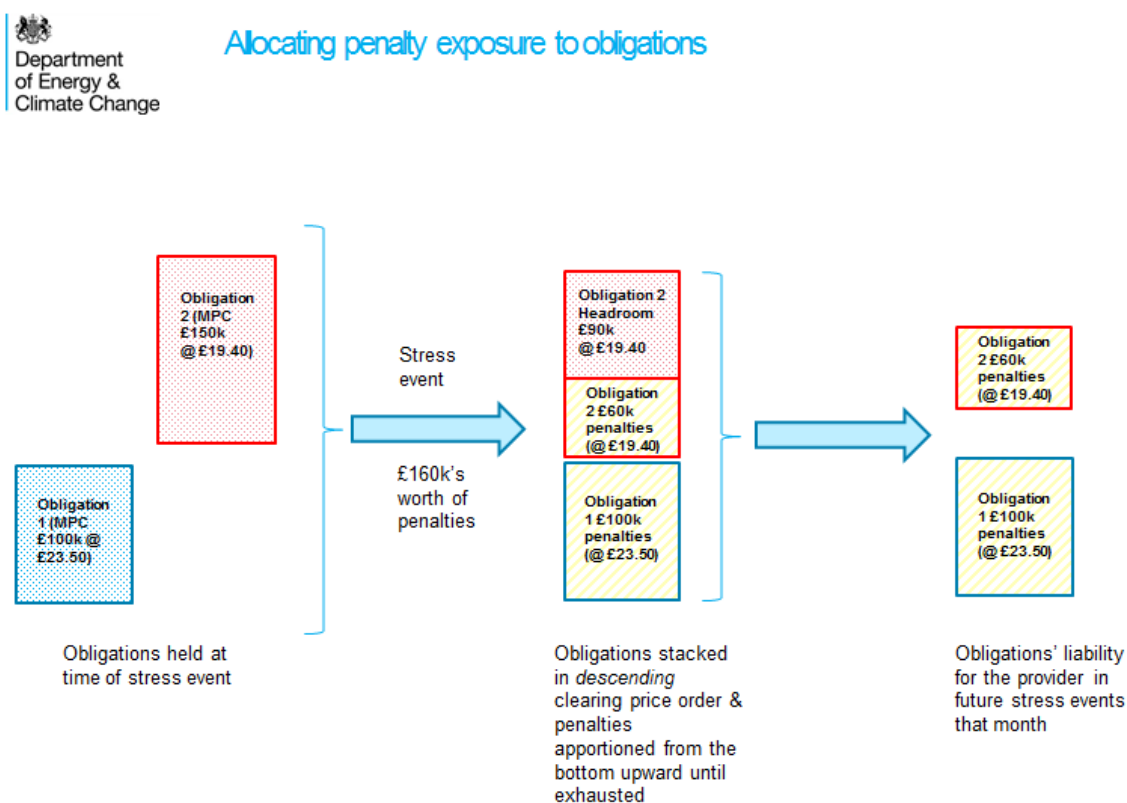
Department of Energy & Climate Change

Allocating penalty exposure to obligations

Obligation 2 (MPC £150k @ £19.40)

Obligation 1 (MPC £100k @ £23.50)

Obligations held at time of stress event

Stress event

£160k's worth of penalties

Obligation 2 Headroom £90k @ £19.40

Obligation 2 £60k penalties (@ £19.40)

Obligation 1 £100k penalties (@ £23.50)

Obligations stacked in *descending* clearing price order & penalties apportioned from the bottom upward until exhausted

Obligation 2 £60k penalties (@ £19.40)

Obligation 1 £100k penalties (@ £23.50)

Obligations' liability for the provider in future stress events that month